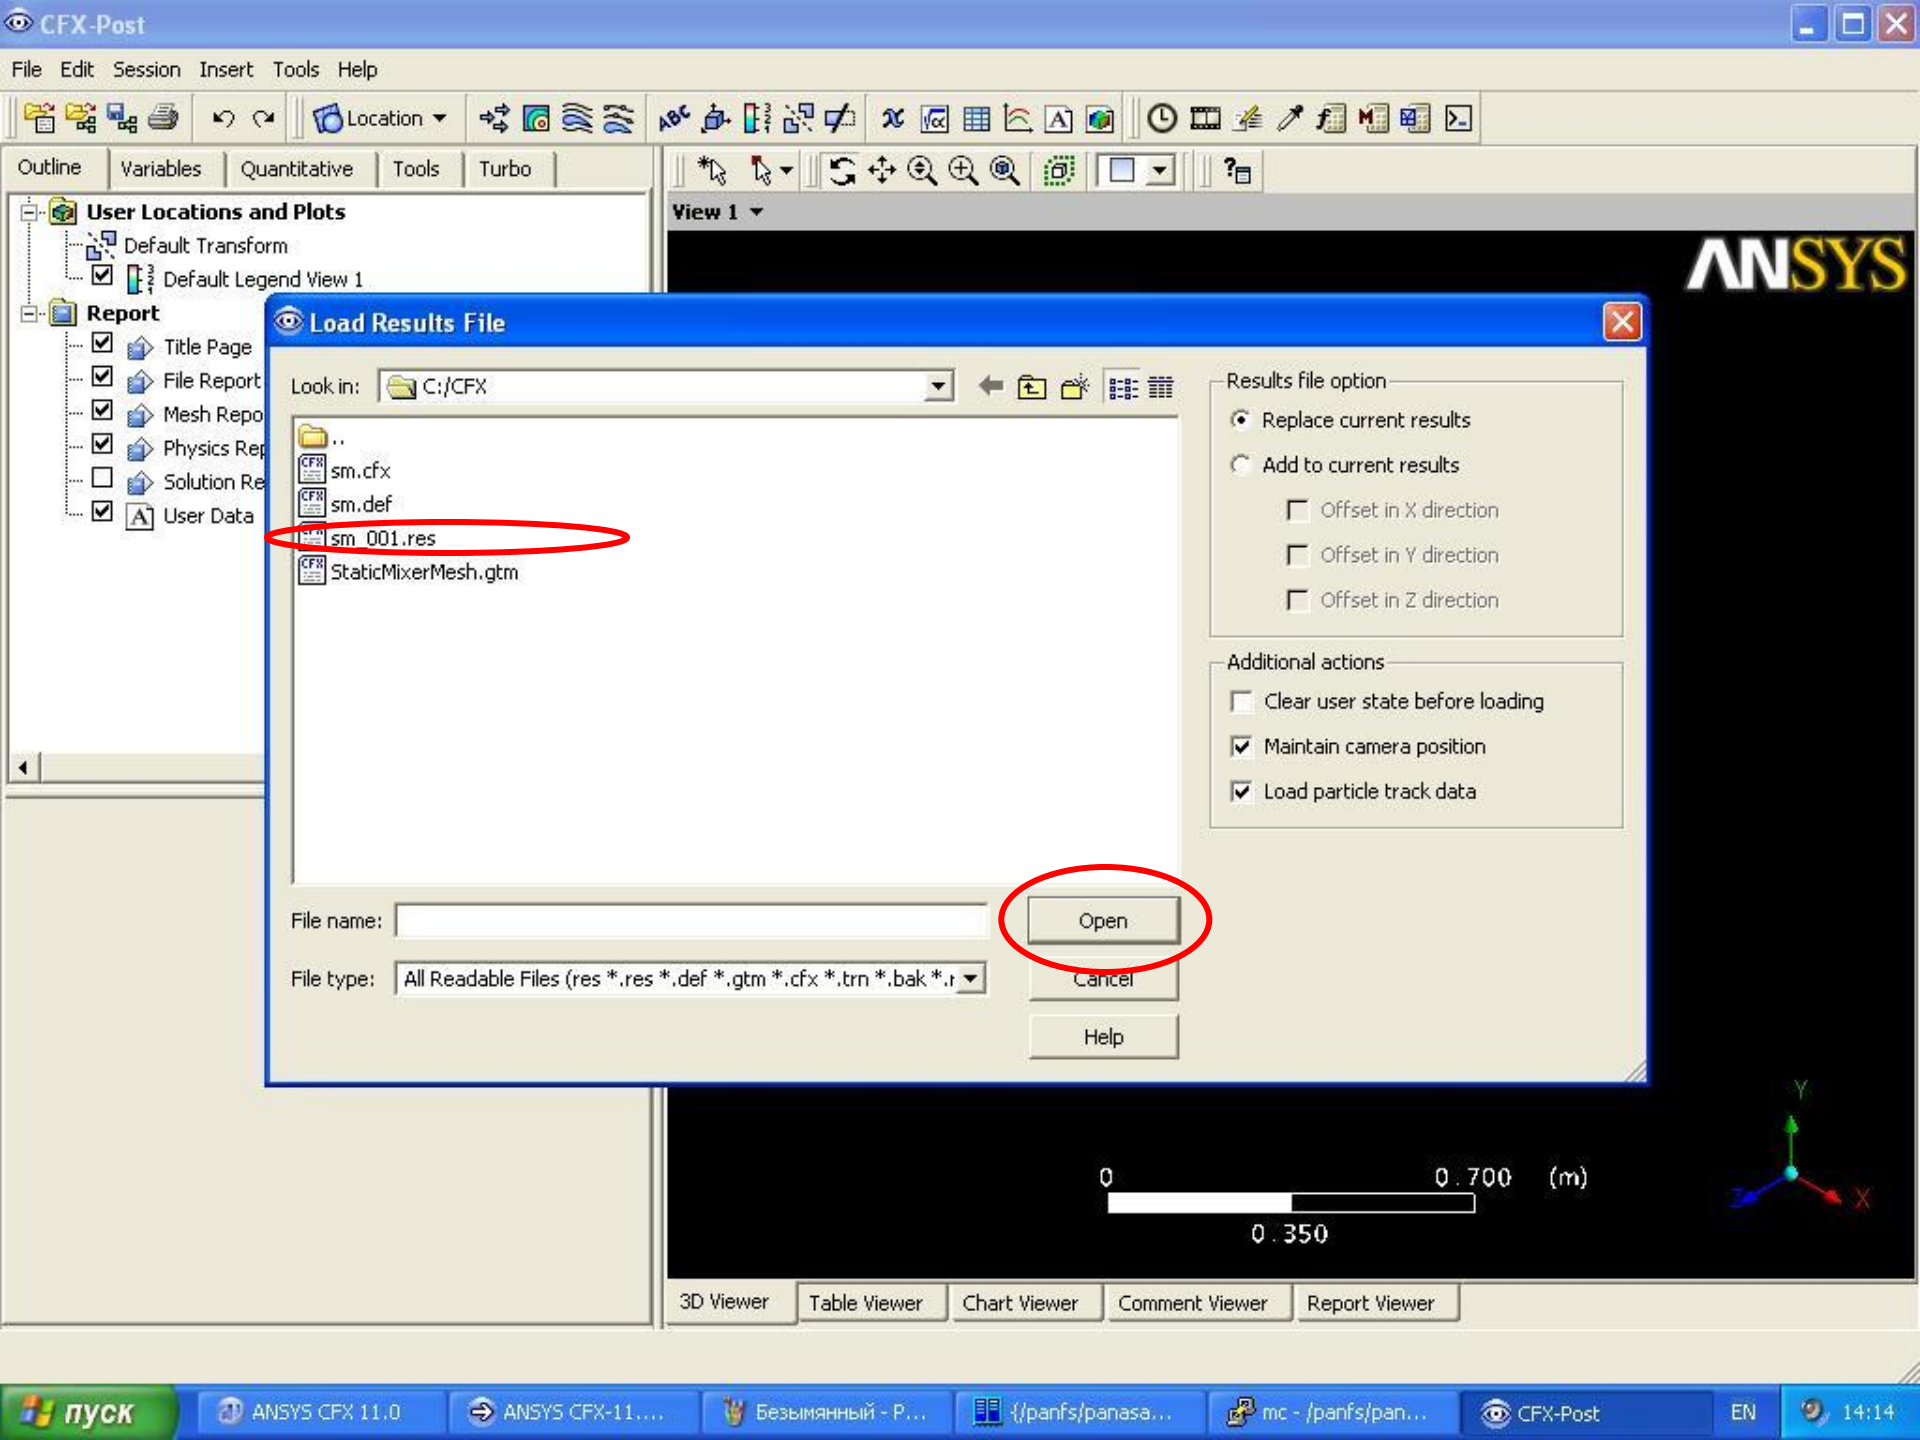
CFX-Post

File Edit Session Insert Tools Help

Location

Outline Variables Quantitative Tools Turbo

User Locations and Plots
Default Transform
Default Legend View 1
Report
Title Page
File Report
Mesh Repo
Physics Rep
Solution Re
User Data

View 1

ANSYS

Load Results File

Look in: C:/CFX

..
sm.cfx
sm.def
sm_001.res
StaticMixerMesh.gtm

File name:
File type: All Readable Files (res *.res *.def *.gtm *.cfx *.trn *.bak *.r

Open
Cancel
Help

Results file option
Replace current results
Add to current results
Offset in X direction
Offset in Y direction
Offset in Z direction

Additional actions
Clear user state before loading
Maintain camera position
Load particle track data

0 0.700 (m)
0.350

Y
Z X

3D Viewer Table Viewer Chart Viewer Comment Viewer Report Viewer

пуск ANSYS CFX 11.0 ANSYS CFX-11.... Безымянный - P... {/panfs/panasa... mc - /panfs/pan... CFX-Post EN 14:14